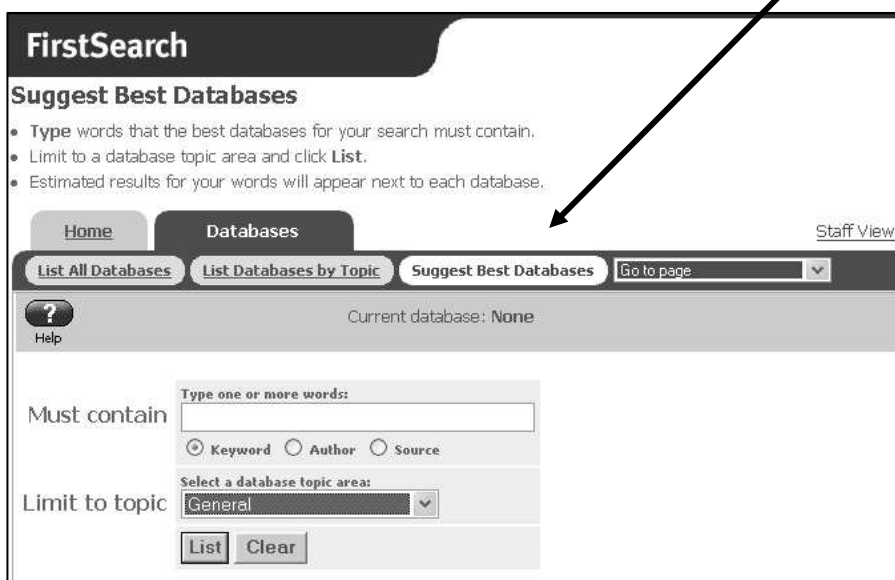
FirstSearch

Suggest Best Databases

- Type words that the best databases for your search must contain.
- Limit to a database topic area and click List.
- Estimated results for your words will appear next to each database.

Home | Databases | Staff View

List All Databases | List Databases by Topic | Suggest Best Databases | Go to page

?
Help

Current database: None

Must contain
Type one or more words:
Keyword Author Source

Limit to topic
Select a database topic area:
General

List Clear